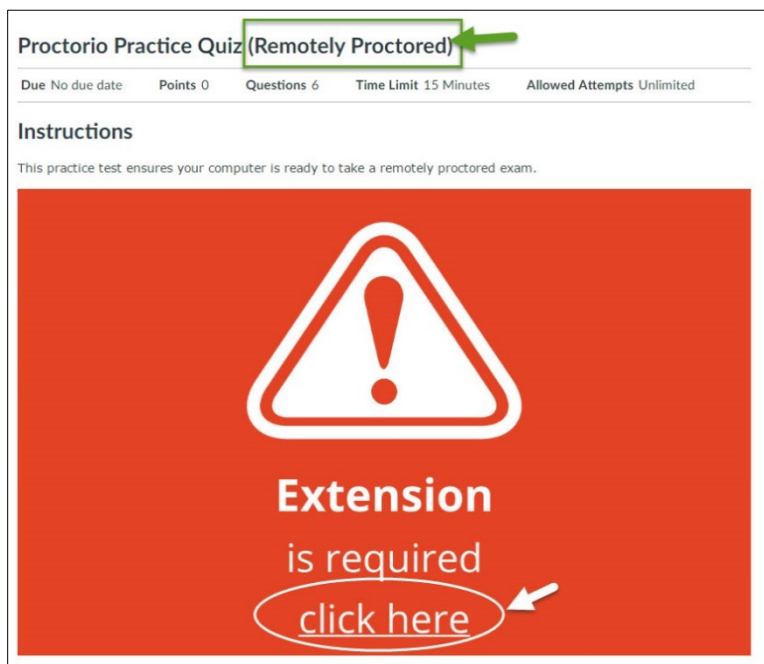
Proctorio Practice Quiz (Remotely Proctored)

Due No due date Points 0 Questions 6 Time Limit 15 Minutes Allowed Attempts Unlimited

Instructions

This practice test ensures your computer is ready to take a remotely proctored exam.

Extension

is required

click here